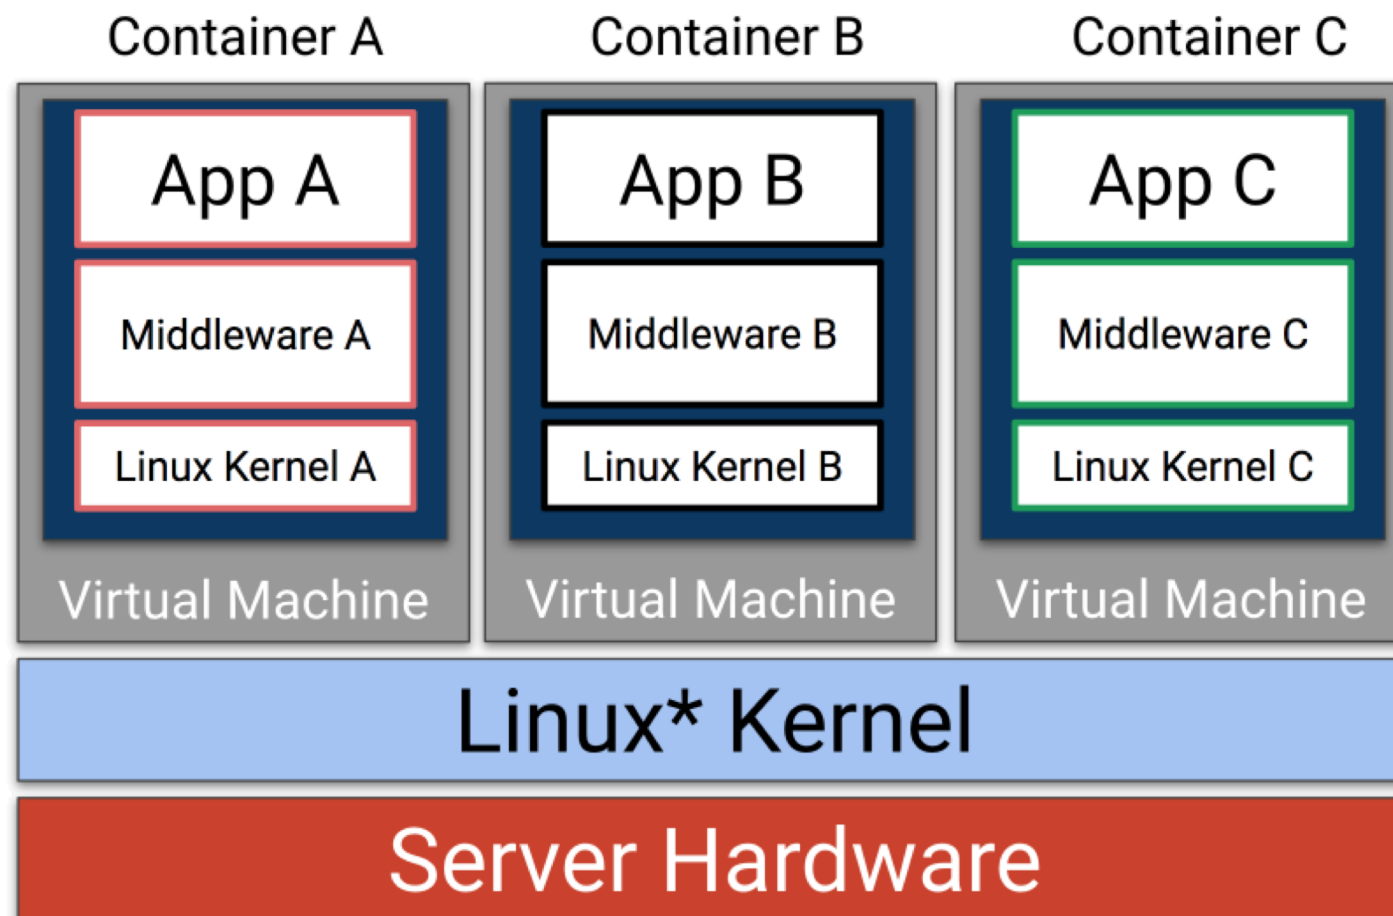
Container A

App A

Middleware A

Linux Kernel A

Virtual Machine

Container B

App B

Middleware B

Linux Kernel B

Virtual Machine

Container C

App C

Middleware C

Linux Kernel C

Virtual Machine

Linux* Kernel

Server Hardware